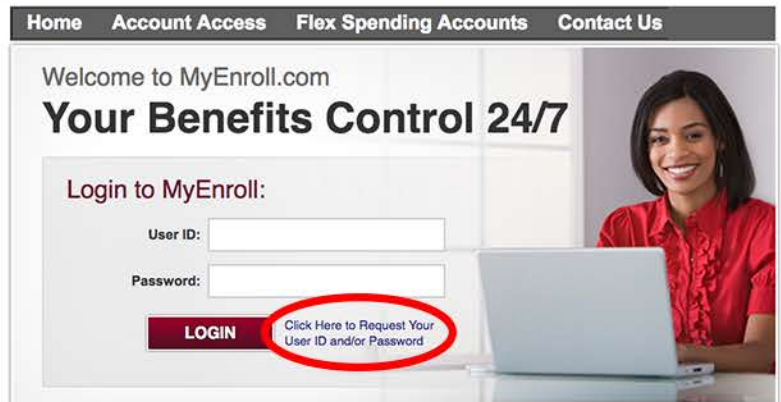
Home Account Access Flex Spending Accounts Contact Us

Welcome to MyEnroll.com

Your Benefits Control 24/7

Login to MyEnroll:

User ID:

Password:

LOGIN

Click Here to Request Your User ID and/or Password